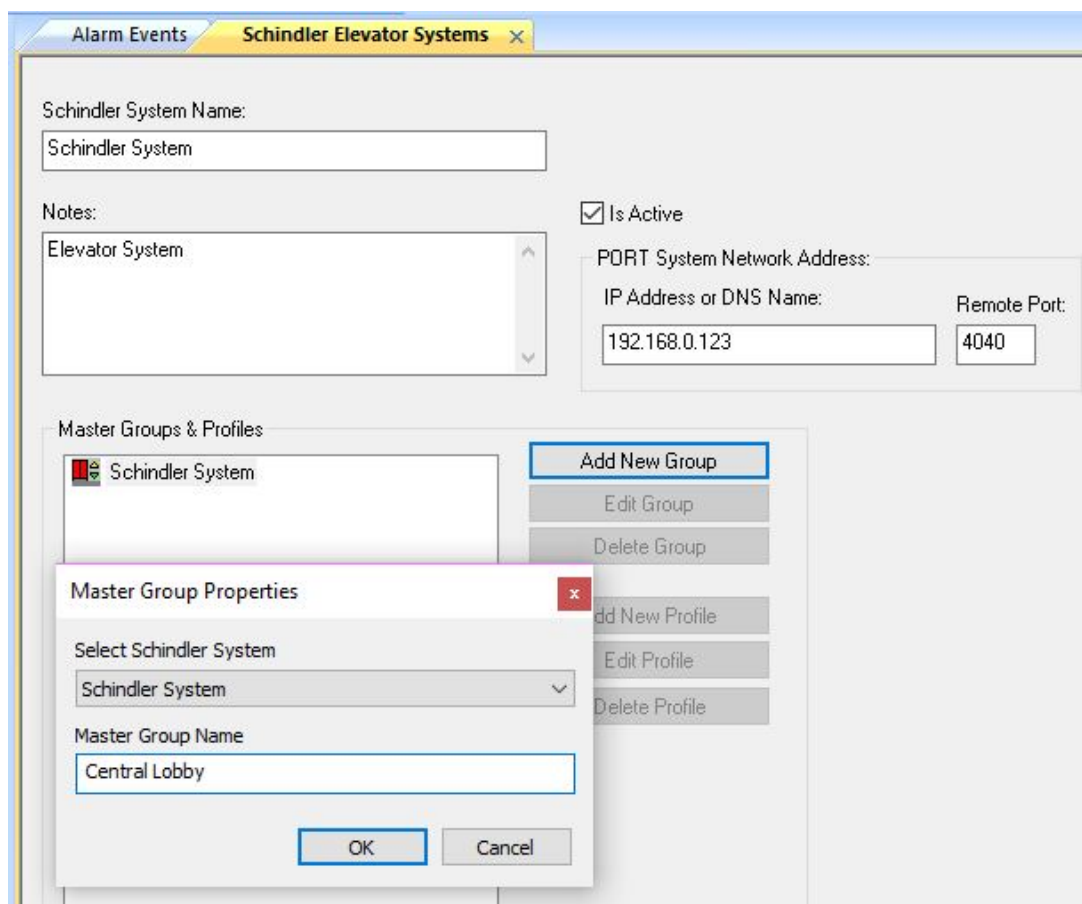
Alarm Events
Schindler Elevator Systems ×

Schindler System Name:
Schindler System

Notes:
Elevator System

Is Active

PORT System Network Address:
IP Address or DNS Name:
192.168.0.123
Remote Port:
4040

Master Groups & Profiles
Schindler System

Add New Group
Edit Group
Delete Group
dd New Profile
Edit Profile
Delete Profile

Master Group Properties
×
Select Schindler System
Schindler System
Master Group Name
Central Lobby
OK
Cancel